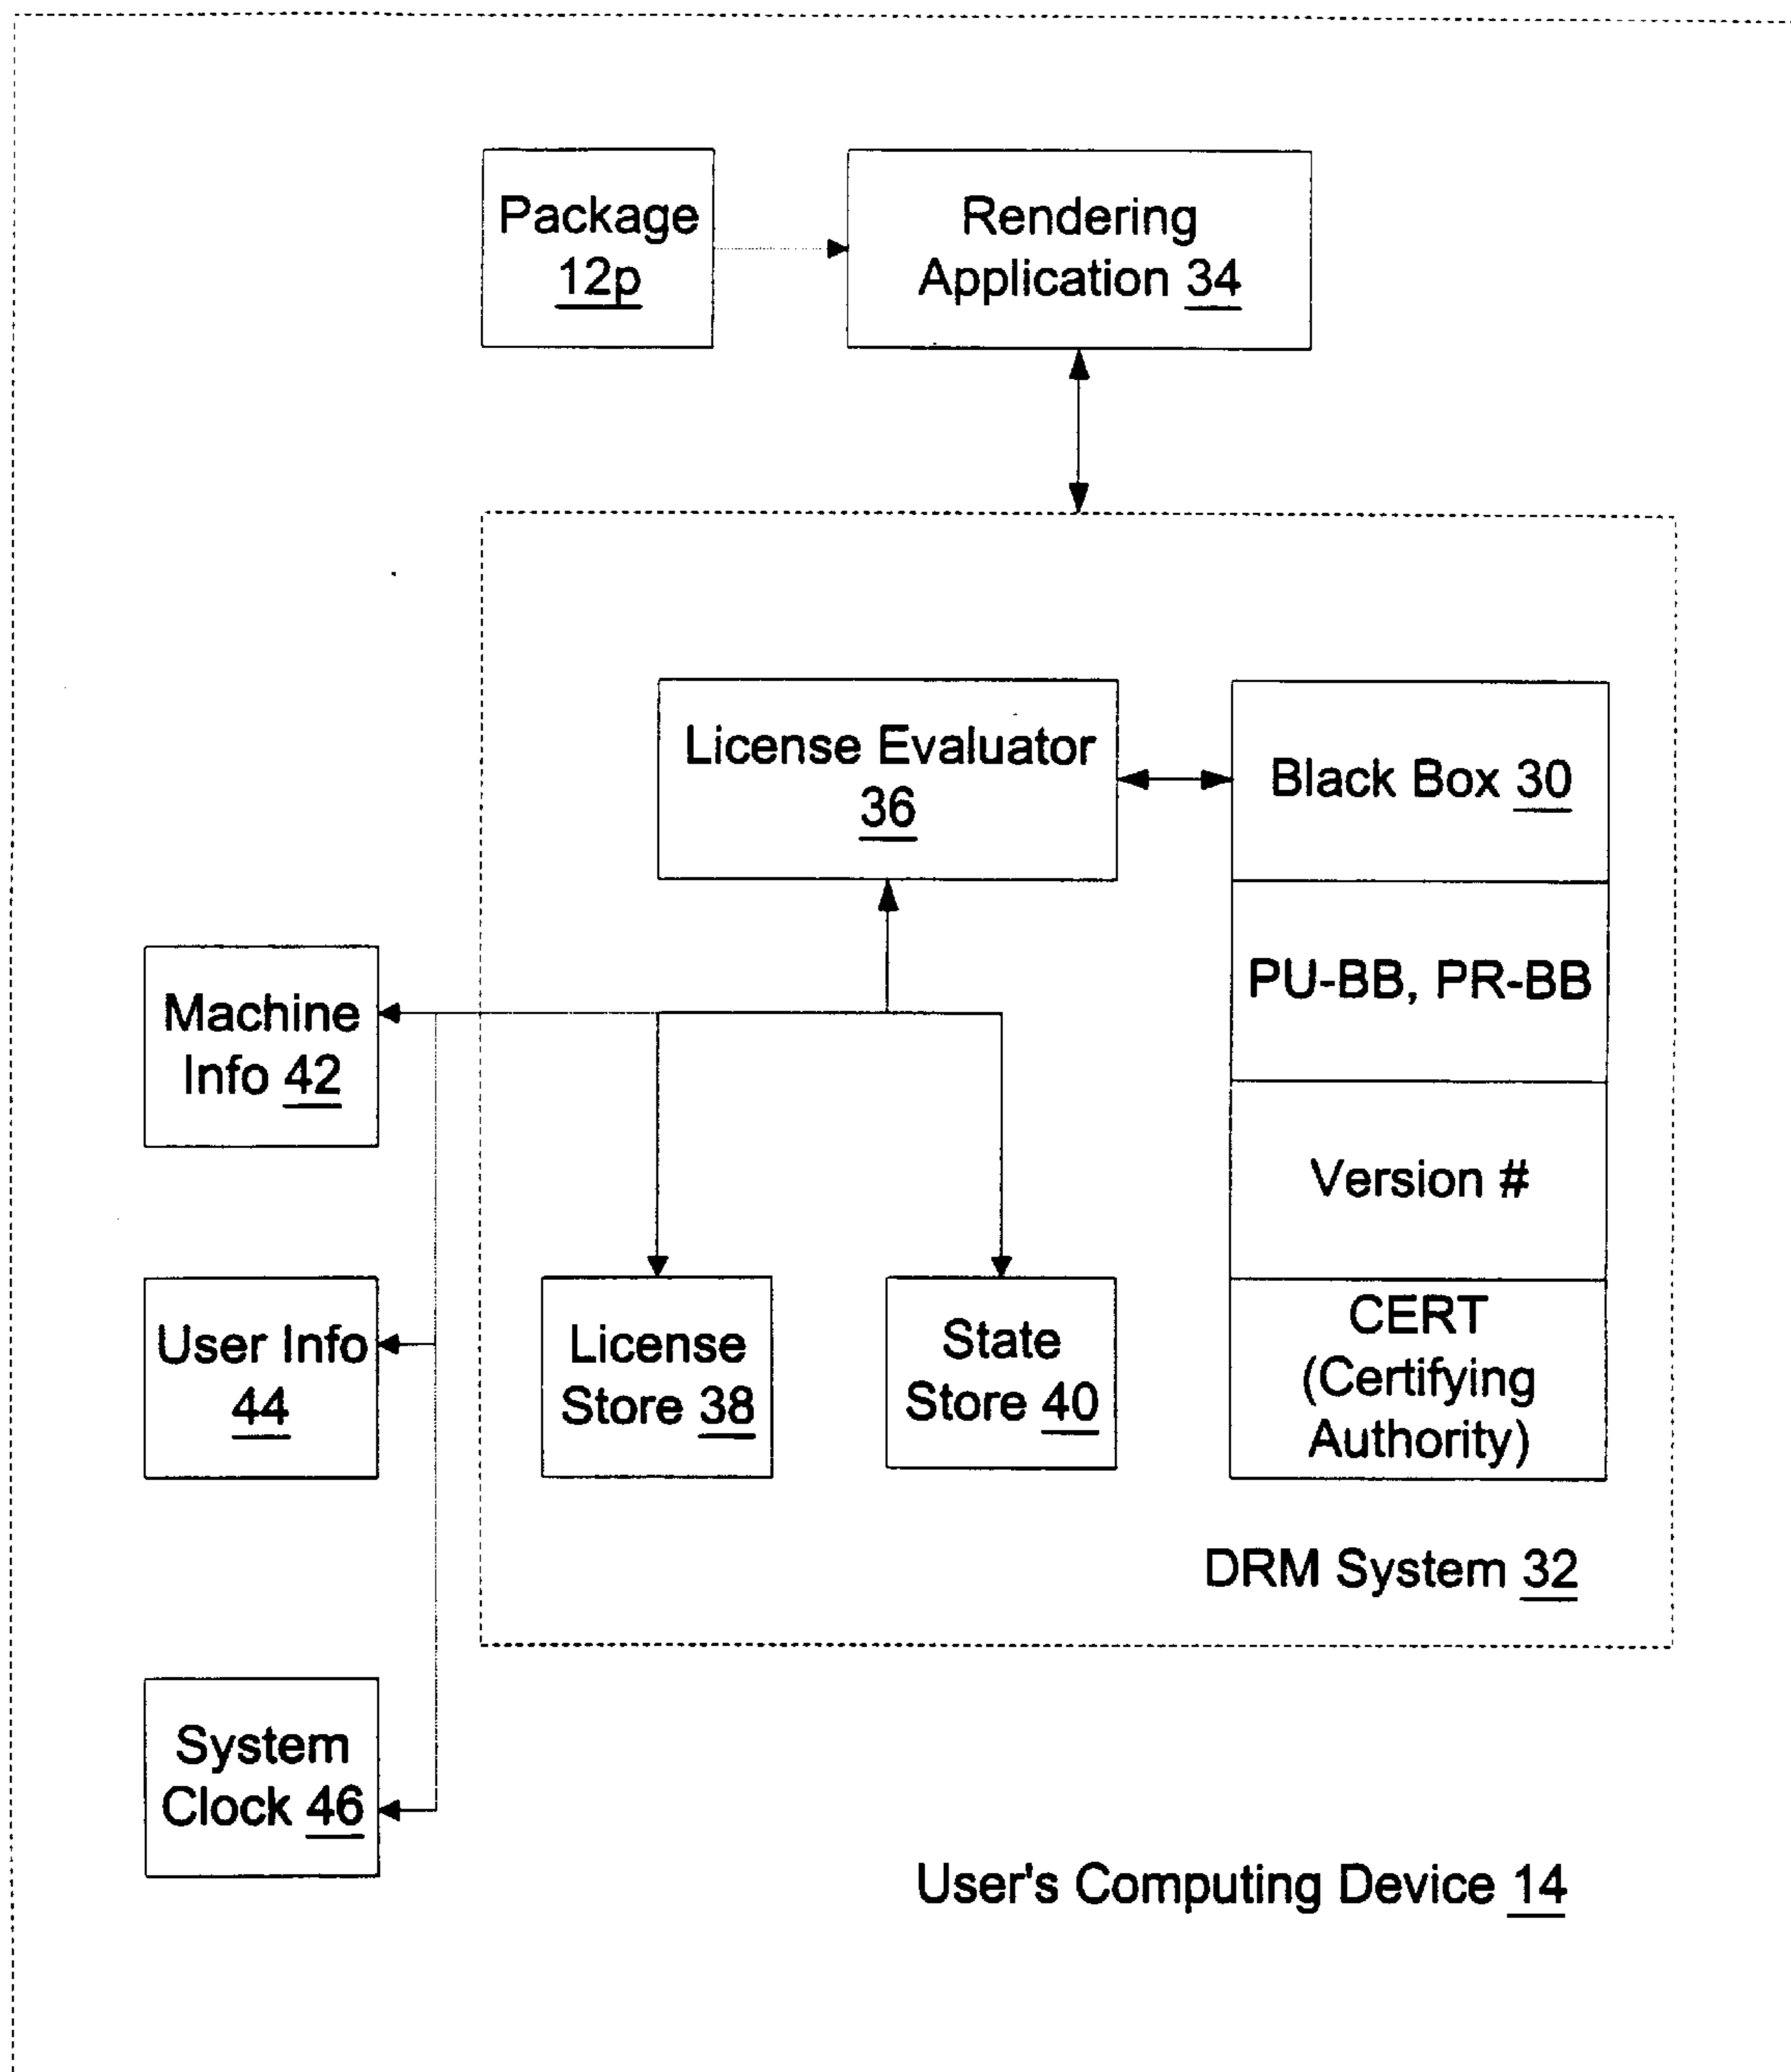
Package 12p

Rendering Application 34

License Evaluator 36

Black Box 30

PU-BB, PR-BB

Version #

CERT (Certifying Authority)

Machine Info 42

User Info 44

License Store 38

State Store 40

DRM System 32

System Clock 46

User's Computing Device 14